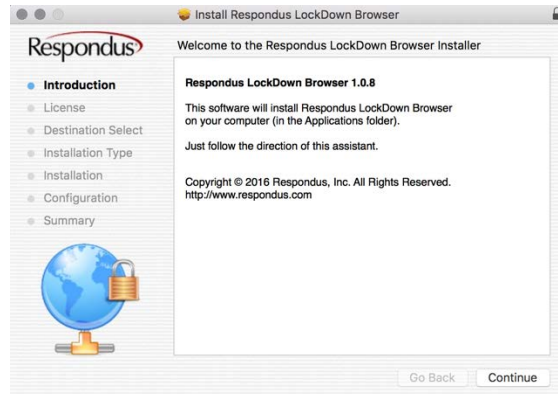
Install Respondus LockDown Browser

Respondus

Welcome to the Respondus LockDown Browser Installer

Introduction
License
Destination Select
Installation Type
Installation
Configuration
Summary

Respondus LockDown Browser 1.0.8

This software will install Respondus LockDown Browser on your computer (in the Applications folder).

Just follow the direction of this assistant.

Copyright © 2016 Respondus, Inc. All Rights Reserved.
http://www.respondus.com

Go Back
Continue